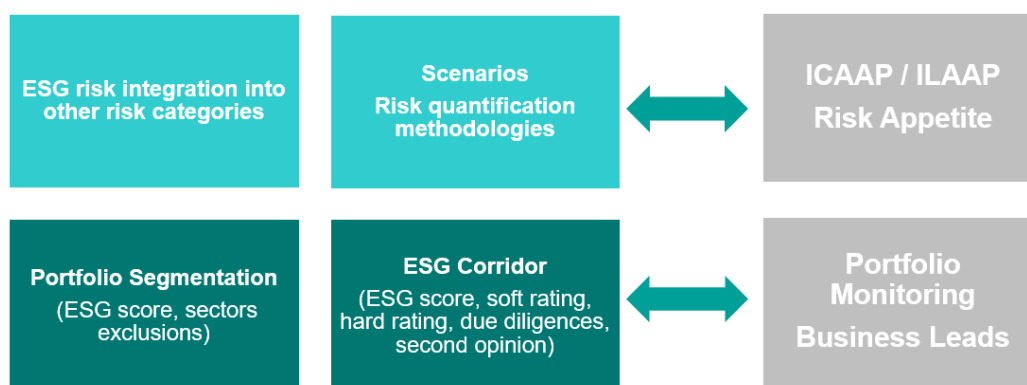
ESG risk integration into other risk categories

Scenarios

Risk quantification methodologies

ICAAP / ILAAP

Risk Appetite

Portfolio Segmentation

(ESG score, sectors exclusions)

ESG Corridor

(ESG score, soft rating, hard rating, due diligences, second opinion)

Portfolio Monitoring

Business Leads